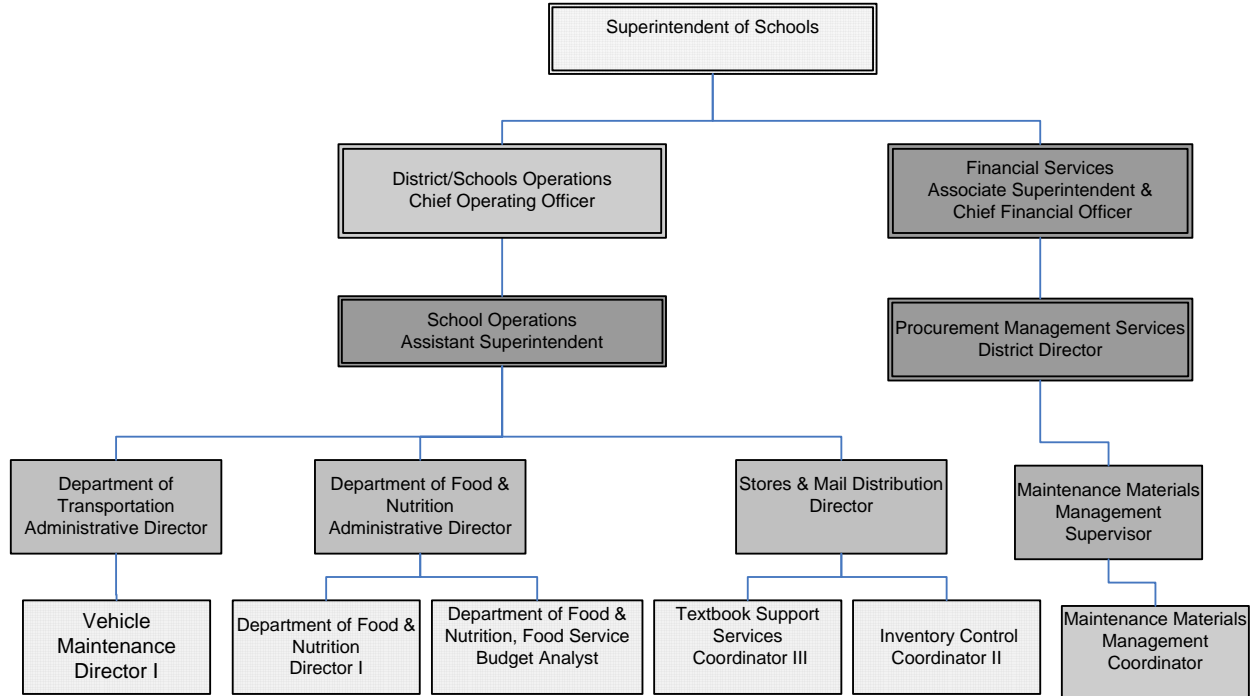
Superintendent of Schools

District/Schools Operations
Chief Operating Officer

Financial Services
Associate Superintendent &
Chief Financial Officer

School Operations
Assistant Superintendent

Procurement Management Services
District Director

Department of Transportation
Administrative Director

Department of Food & Nutrition
Administrative Director

Stores & Mail Distribution
Director

Maintenance Materials Management
Supervisor

Vehicle Maintenance
Director I

Department of Food & Nutrition
Director I

Department of Food & Nutrition, Food Service
Budget Analyst

Textbook Support Services
Coordinator III

Inventory Control
Coordinator II

Maintenance Materials Management
Coordinator